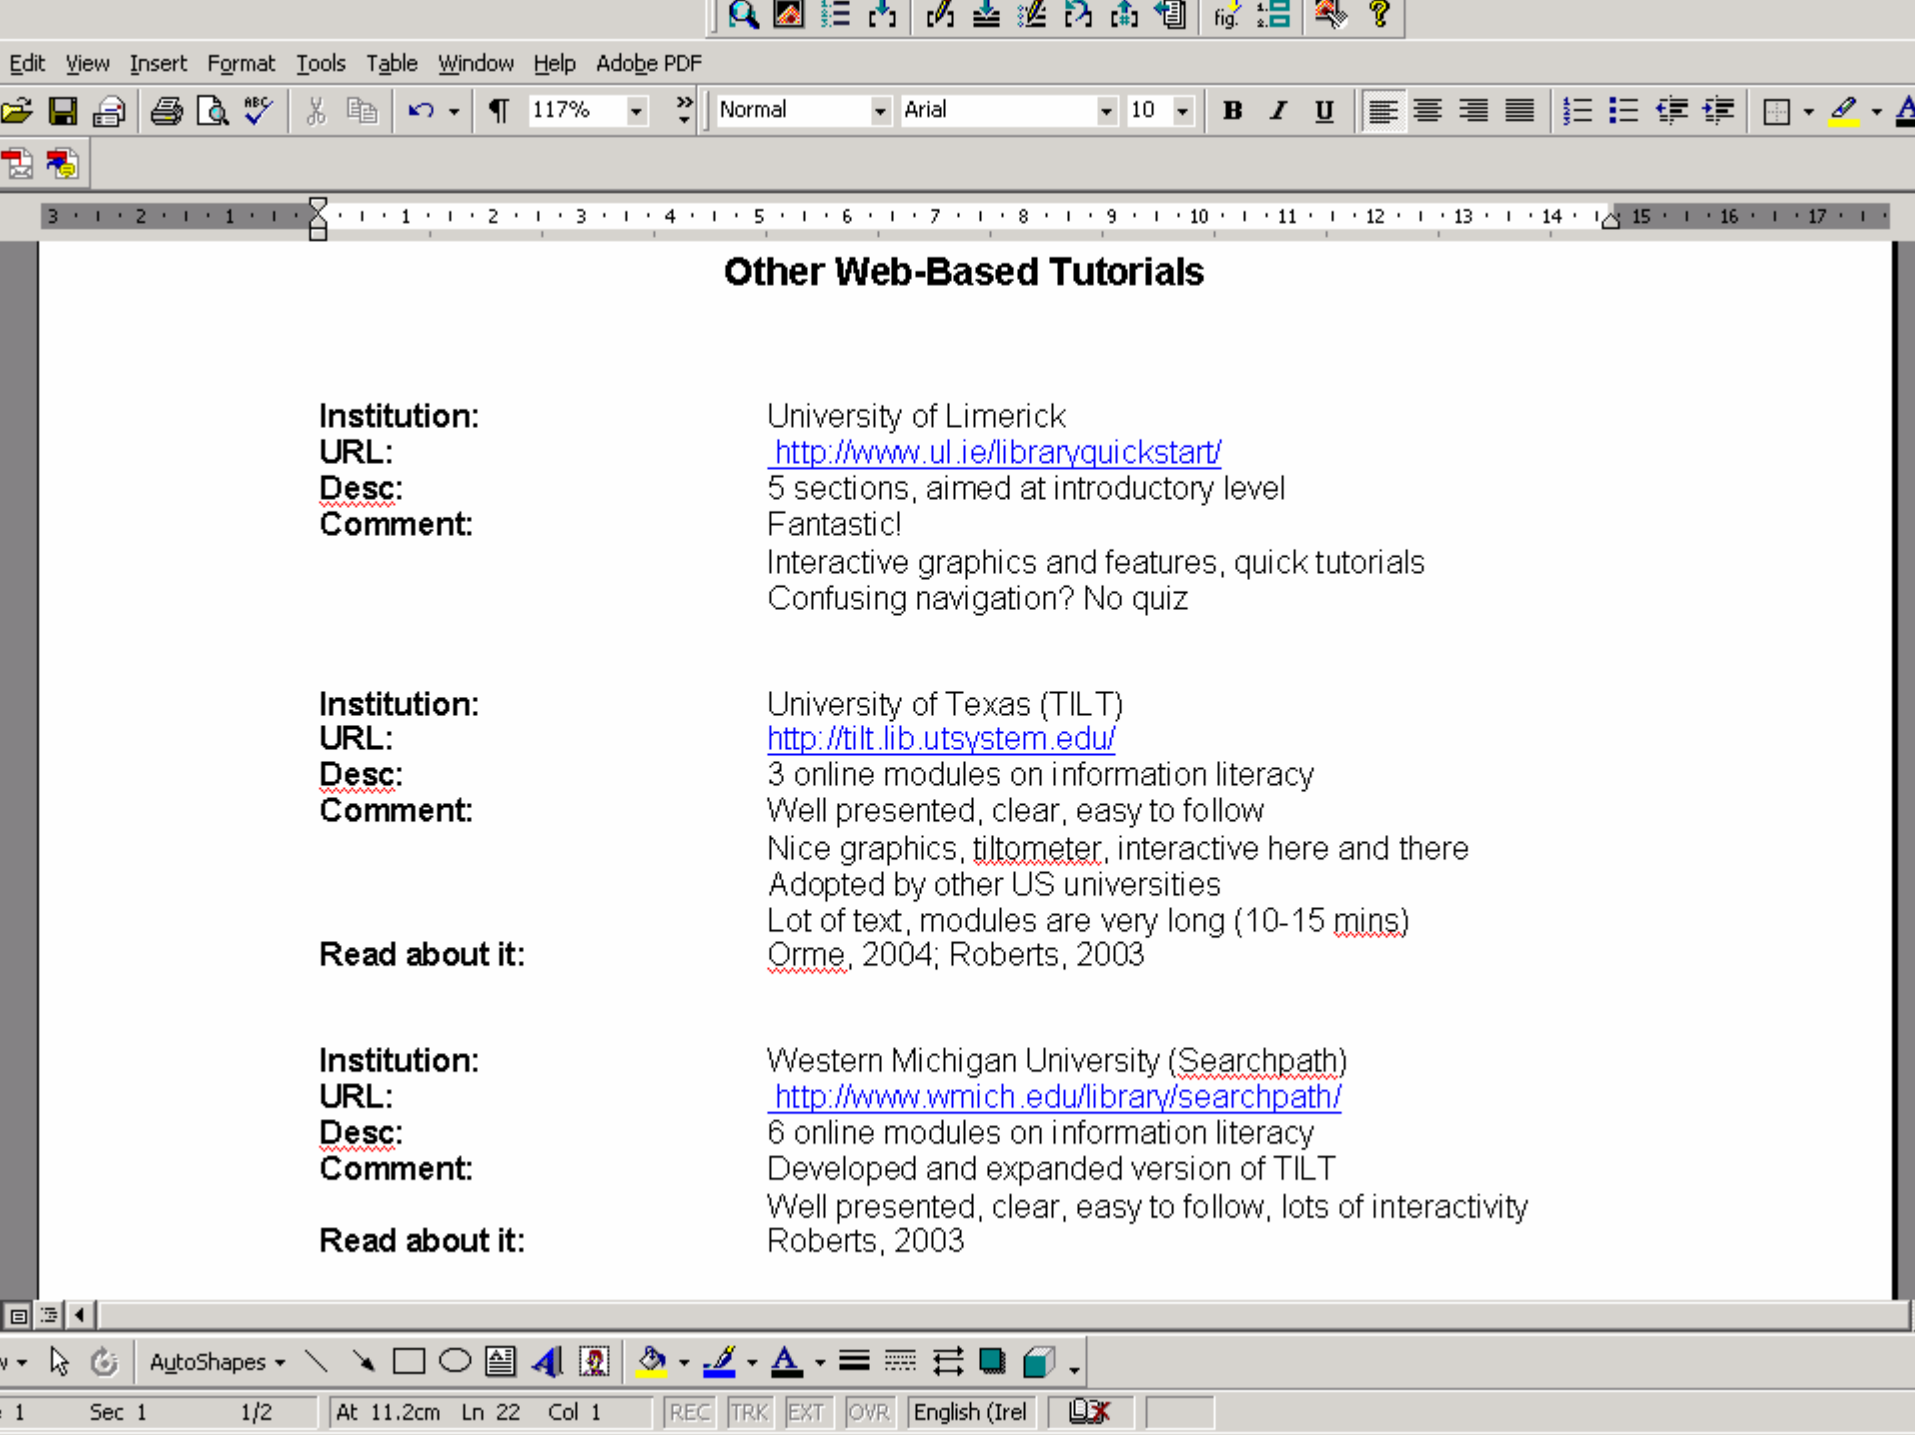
Edit View Insert Format Tools Table Window Help Adobe PDF

117% Normal Arial 10 B I U

fig.

3 2 1 1 2 3 4 5 6 7 8 9 10 11 12 13 14 15 16 17

Other Web-Based Tutorials

Institution: University of Limerick
URL: http://www.ul.ie/libraryquickstart/
Desc: 5 sections, aimed at introductory level
Comment: Fantastic!
Interactive graphics and features, quick tutorials
Confusing navigation? No quiz

Institution: University of Texas (TILT)
URL: http://tilt.lib.utsystem.edu/
Desc: 3 online modules on information literacy
Comment: Well presented, clear, easy to follow
Nice graphics, tiltometer, interactive here and there
Adopted by other US universities
Lot of text, modules are very long (10-15 mins)
Read about it: Orme, 2004; Roberts, 2003

Institution: Western Michigan University (Searchpath)
URL: http://www.wmich.edu/library/searchpath/
Desc: 6 online modules on information literacy
Comment: Developed and expanded version of TILT
Well presented, clear, easy to follow, lots of interactivity
Read about it: Roberts, 2003

AutoShapes

1 Sec 1 1/2 At 11.2cm Ln 22 Col 1 REC TRK EXT OVR English (Irel